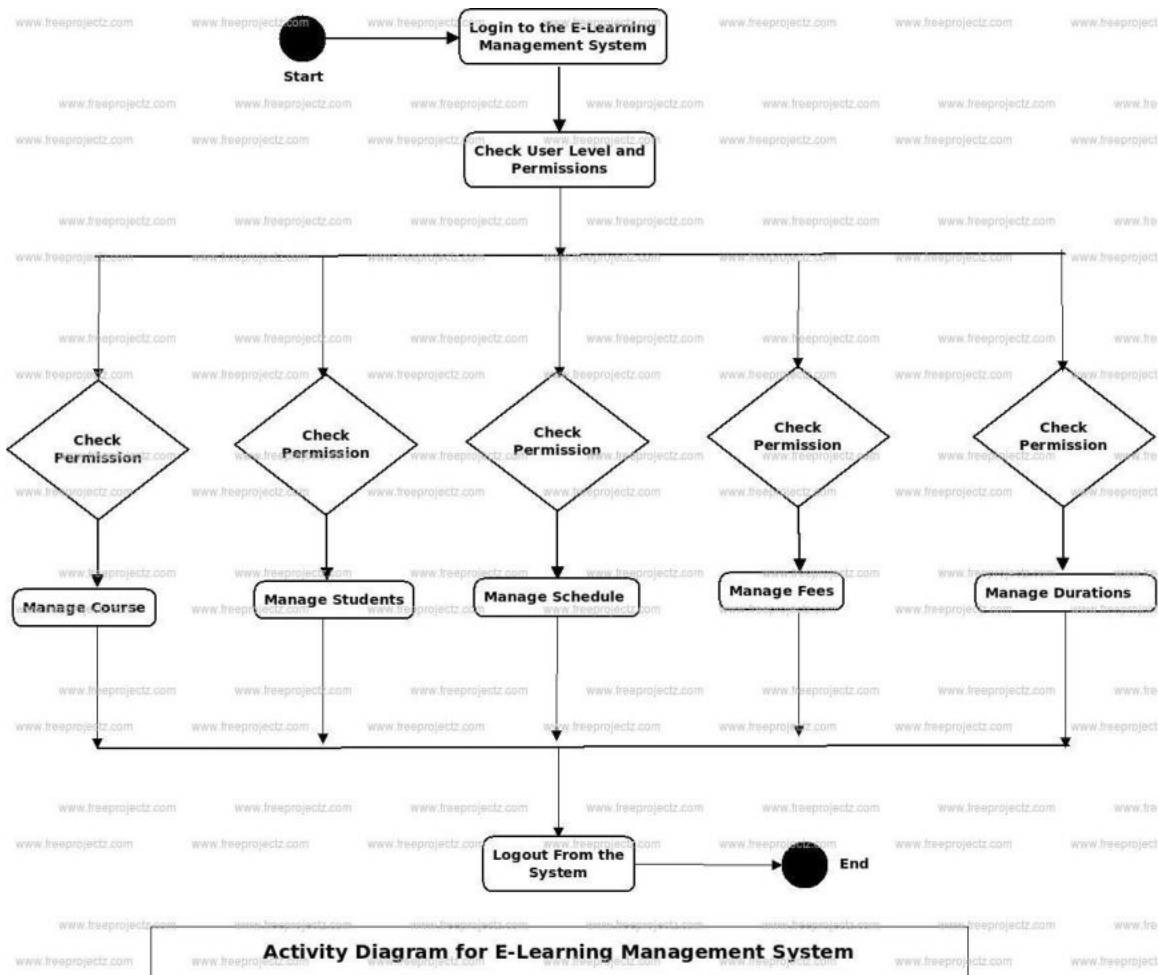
Start

Login to the E-Learning Management System

Check User Level and Permissions

Check Permission

Check Permission

Check Permission

Check Permission

Check Permission

Manage Course

Manage Students

Manage Schedule

Manage Fees

Manage Durations

Logout From the System

End

Activity Diagram for E-Learning Management System

www.freeprojectz.com